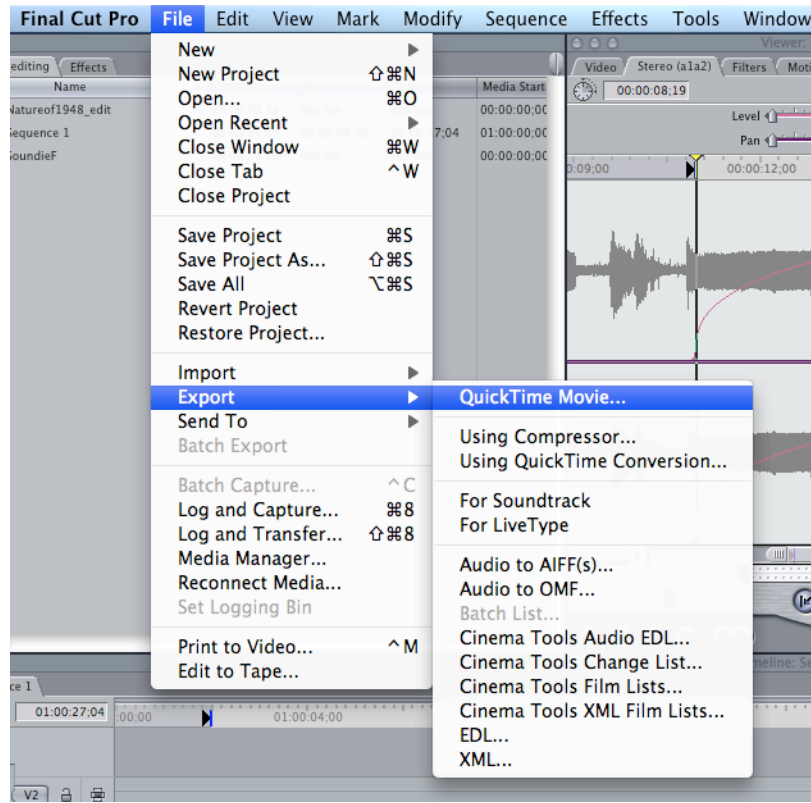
Final Cut Pro File Edit View Mark Modify Sequence Effects Tools Window

editing Effects
Name
Natureof1948_edit
Sequence 1
SoundieF

Media Start
00:00:00;00
7;04 01:00:00;00
00:00:00;00

Viewer:
Video Stereo (a1a2) Filters Moti
00:00:08;19
Level
Pan
0:09;00 00:00:12;00

New
New Project ⇧⌘N
Open... ⌘O
Open Recent
Close Window ⌘W
Close Tab ^W
Close Project

Save Project ⌘S
Save Project As... ⇧⌘S
Save All ⌥⌘S
Revert Project
Restore Project...

Import
Export
Send To
Batch Export

Batch Capture... ^C
Log and Capture... ⌘8
Log and Transfer... ⇧⌘8
Media Manager...
Reconnect Media...
Set Logging Bin

Print to Video... ^M
Edit to Tape...

QuickTime Movie...

Using Compressor...
Using QuickTime Conversion...

For Soundtrack
For LiveType

Audio to AIFF(s)...
Audio to OMF...
Batch List...
Cinema Tools Audio EDL...
Cinema Tools Change List...
Cinema Tools Film Lists...
Cinema Tools XML Film Lists...
EDL...
XML...

ce 1
01:00:27;04 :00;00 01:00:04;00
meline: Se
V2